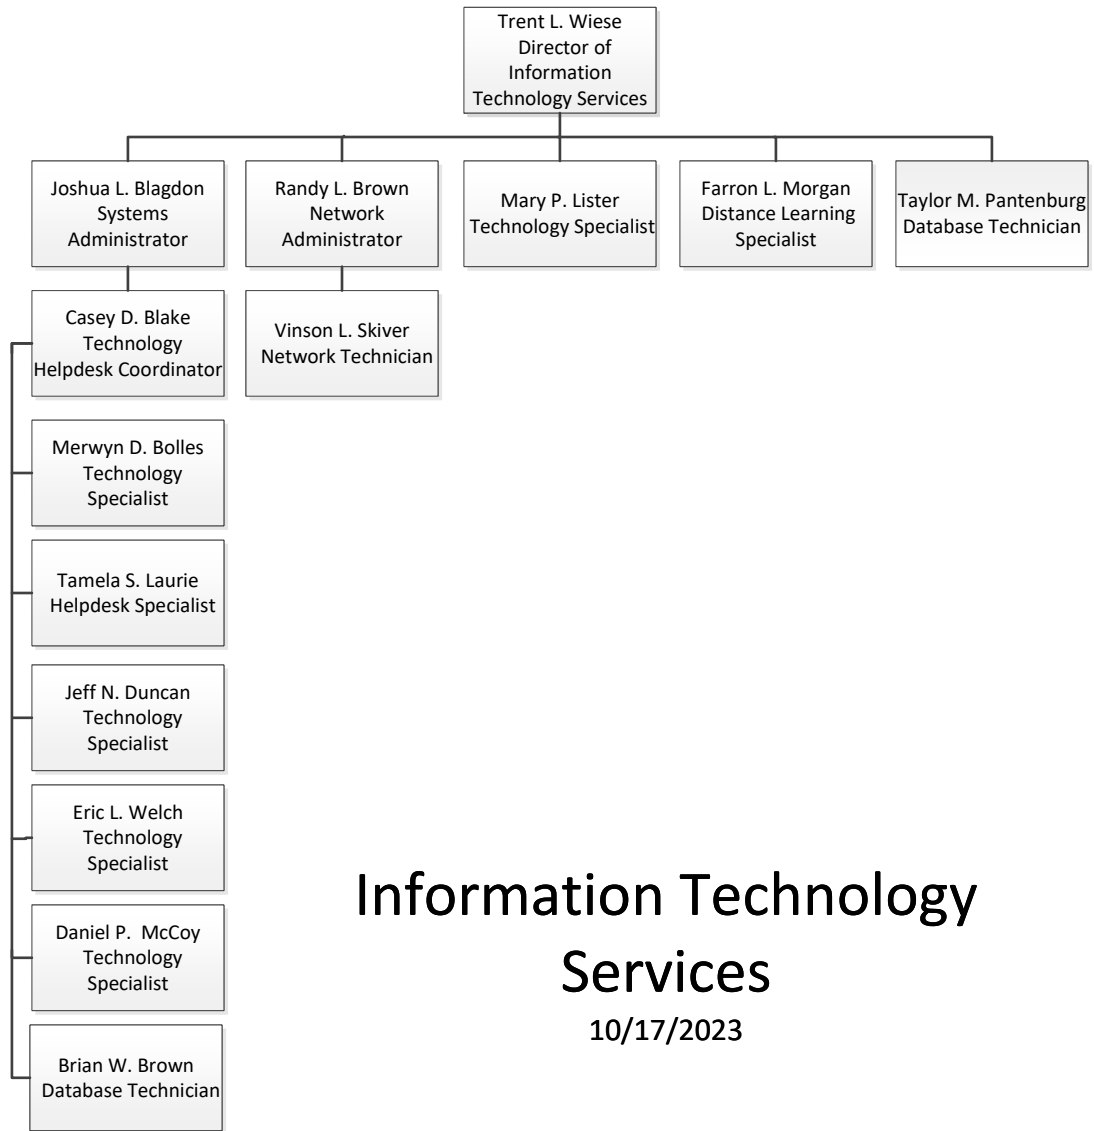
Trent L. Wiese
Director of Information Technology Services

Joshua L. Blagdon
Systems Administrator

Randy L. Brown
Network Administrator

Mary P. Lister
Technology Specialist

Farron L. Morgan
Distance Learning Specialist

Taylor M. Pantenburg
Database Technician

Casey D. Blake
Technology Helpdesk Coordinator

Vinson L. Skiver
Network Technician

Merwyn D. Bolles
Technology Specialist

Tamela S. Laurie
Helpdesk Specialist

Jeff N. Duncan
Technology Specialist

Eric L. Welch
Technology Specialist

Daniel P. McCoy
Technology Specialist

Brian W. Brown
Database Technician

Information Technology Services
10/17/2023